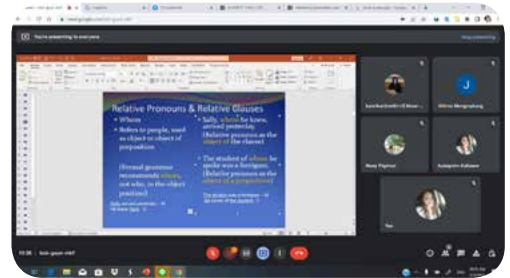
You're presenting to everyone

Stop presenting

Relative Pronouns & Relative Clauses

• Whom

• Refers to people, used as object or object of preposition

(Formal grammar recommends whom, not who, in the object position)

• Sally, whom he knew, arrived yesterday. (Relative pronoun as the object of the clause)

• The student of whom he spoke was a foreigner. (Relative pronoun as the object of a preposition)

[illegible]

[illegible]

J

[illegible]

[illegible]

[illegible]

You

10:36

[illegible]